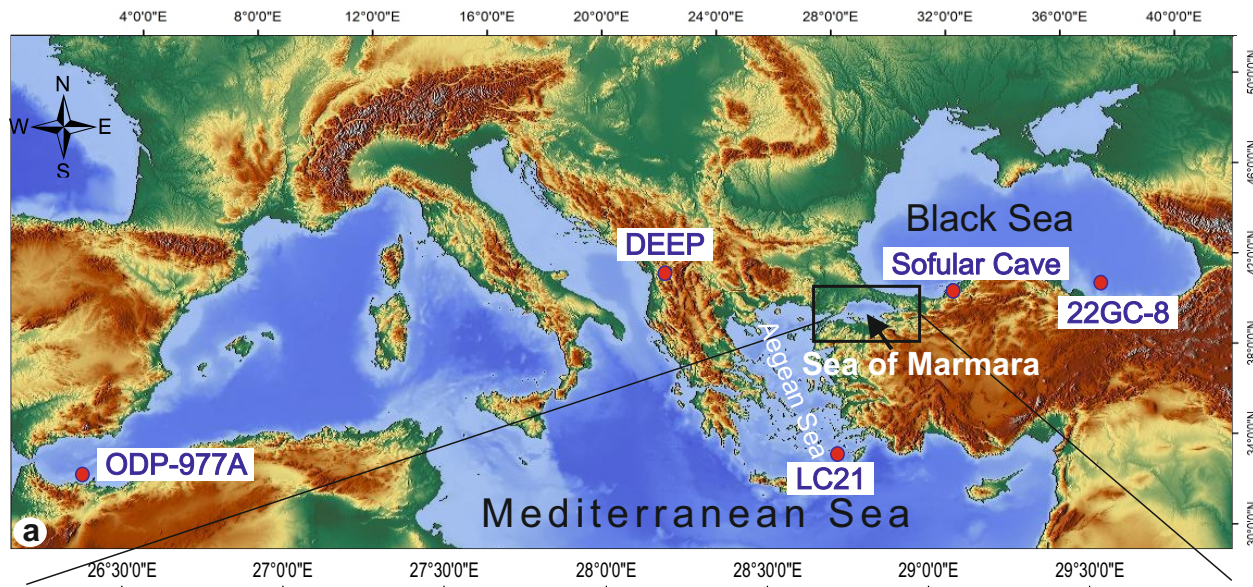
4°0'0"E 8°0'0"E 12°0'0"E 16°0'0"E 20°0'0"E 24°0'0"E 28°0'0"E 32°0'0"E 36°0'0"E 40°0'0"E

N
W E
S

Black Sea

DEEP

Sofular Cave

22GC-8

Aegean Sea

Sea of Marmara

ODP-977A

LC21

a

Mediterranean Sea

26°30'0"E 27°0'0"E 27°30'0"E 28°0'0"E 28°30'0"E 29°0'0"E 29°30'0"E